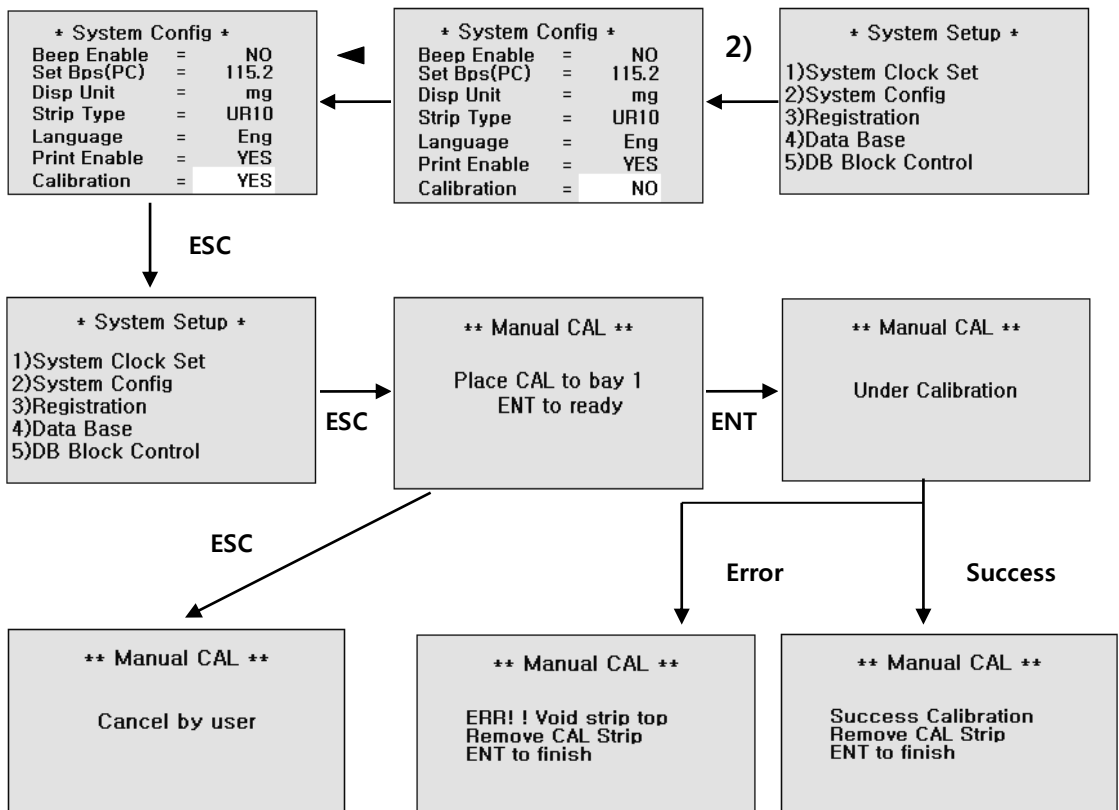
* System Setup *

1)System Clock Set
2)System Config
3)Registration
4)Data Base
5)DB Block Control

2)

* System Config *

| | | |
|---|---|---|
| Beep Enable | = | NO |
| Set Bps(PC) | = | 115.2 |
| Disp Unit | = | mg |
| Strip Type | = | UR10 |
| Language | = | Eng |
| Print Enable | = | YES |
| Calibration | = | NO |

◄

* System Config *

| | | |
|---|---|---|
| Beep Enable | = | NO |
| Set Bps(PC) | = | 115.2 |
| Disp Unit | = | mg |
| Strip Type | = | UR10 |
| Language | = | Eng |
| Print Enable | = | YES |
| Calibration | = | YES |

ESC

* System Setup *

1)System Clock Set
2)System Config
3)Registration
4)Data Base
5)DB Block Control

ESC

** Manual CAL **

Place CAL to bay 1
ENT to ready

ENT

** Manual CAL **

Under Calibration

ESC

Error

Success

** Manual CAL **

Cancel by user

** Manual CAL **

ERR! ! Void strip top
Remove CAL Strip
ENT to finish

** Manual CAL **

Success Calibration
Remove CAL Strip
ENT to finish